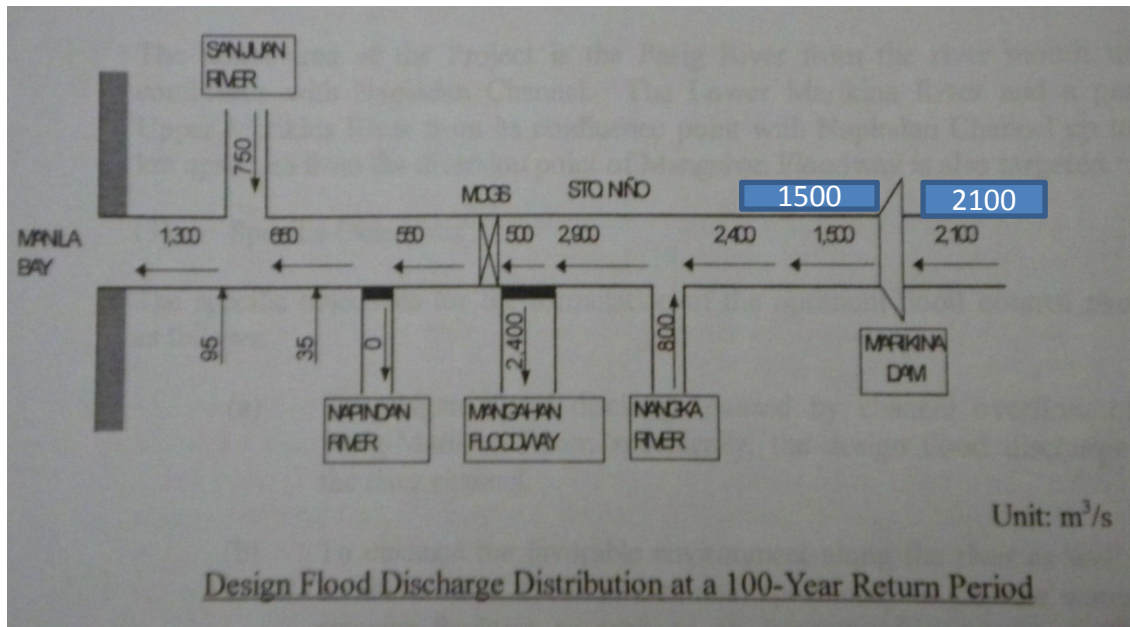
SANJUAN RIVER

750

MCGS

STO NIÑO

1500

2100

MANILA BAY

1,300

650

550

500

2,900

2,400

1,500

2,100

95

35

0

2,400

800

NAPINDAN RIVER

MANGAHAN FLOODWAY

NANGKA RIVER

MARIKINA DAM

Unit: $m^3/s$

Design Flood Discharge Distribution at a 100-Year Return Period